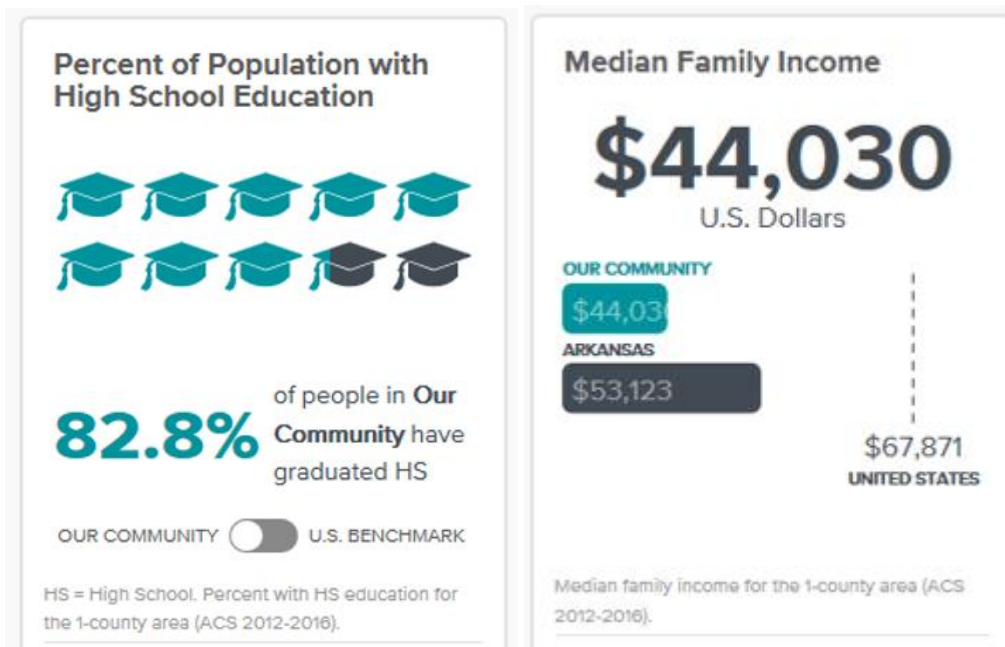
Percent of Population with High School Education

82.8% of people in Our Community have graduated HS

OUR COMMUNITY U.S. BENCHMARK

HS = High School. Percent with HS education for the 1-county area (ACS 2012-2016).

Median Family Income

$44,030
U.S. Dollars

OUR COMMUNITY
$44,03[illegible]
ARKANSAS
$53,123

$67,871
UNITED STATES

Median family income for the 1-county area (ACS 2012-2016).